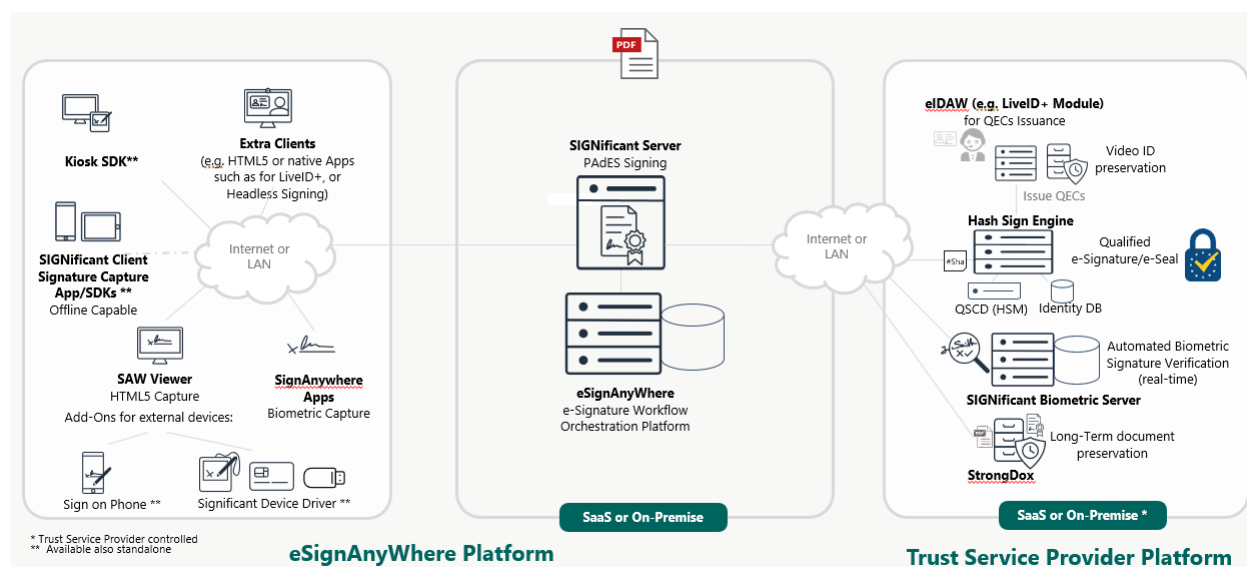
PDF

Kiosk SDK**

Extra Clients
(e.g. HTML5 or native Apps such as for LiveID+, or Headless Signing)

SIGNificant Client Signature Capture App/SDKs **
Offline Capable

Internet or LAN

SAW Viewer
HTML5 Capture

SignAnywhere Apps
Biometric Capture

Add-Ons for external devices:

Sign on Phone **

Significant Device Driver **

SIGNificant Server
PAdES Signing

eSignAnyWhere
e-Signature Workflow Orchestration Platform

SaaS or On-Premise

Internet or LAN

eIDAW (e.g. LiveID+ Module)
for QECs Issuance

Video ID preservation

Issue QECs

Hash Sign Engine

#Sha

Qualified e-Signature/e-Seal

QSCD (HSM)

Identity DB

Automated Biometric Signature Verification (real-time)

SIGNificant Biometric Server

PDF

Long-Term document preservation

StrongDox

SaaS or On-Premise *

* Trust Service Provider controlled
** Available also standalone

eSignAnyWhere Platform

Trust Service Provider Platform